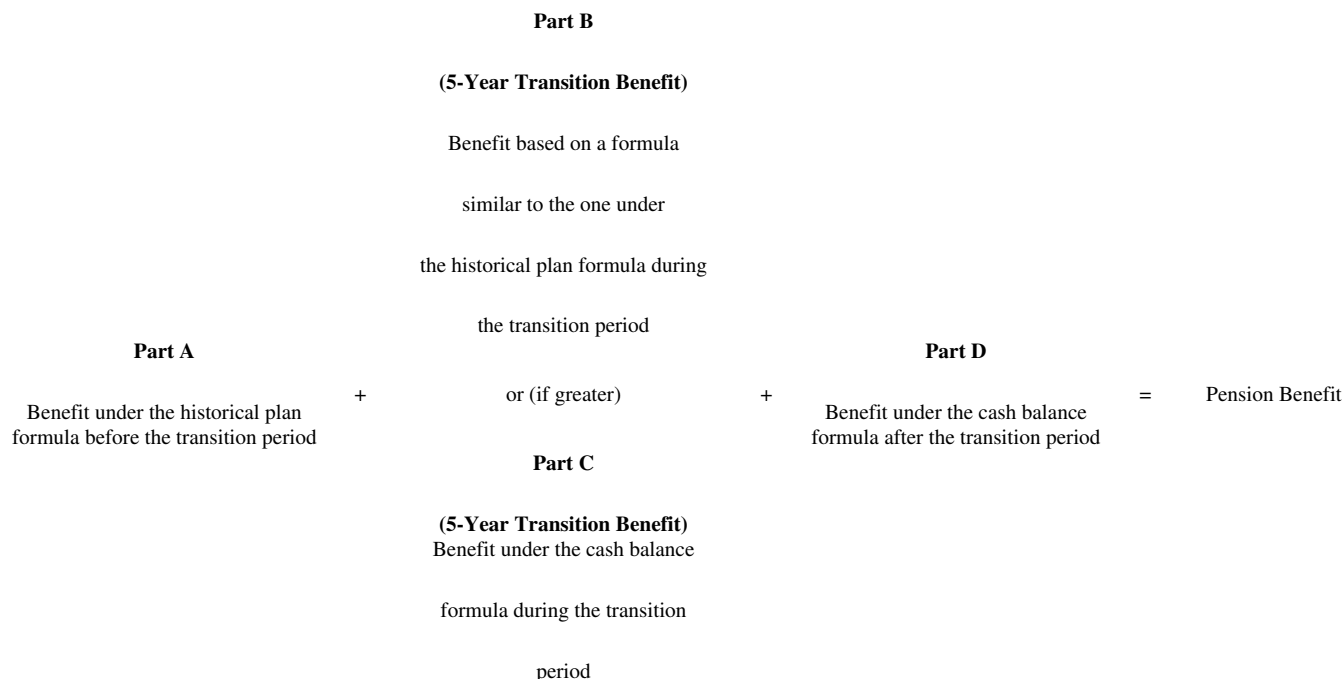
Part B

(5-Year Transition Benefit)

Benefit based on a formula similar to the one under the historical plan formula during the transition period

Part A

Benefit under the historical plan formula before the transition period

+

or (if greater)

+

Part D

Benefit under the cash balance formula after the transition period

=

Pension Benefit

Part C

(5-Year Transition Benefit)
Benefit under the cash balance formula during the transition period